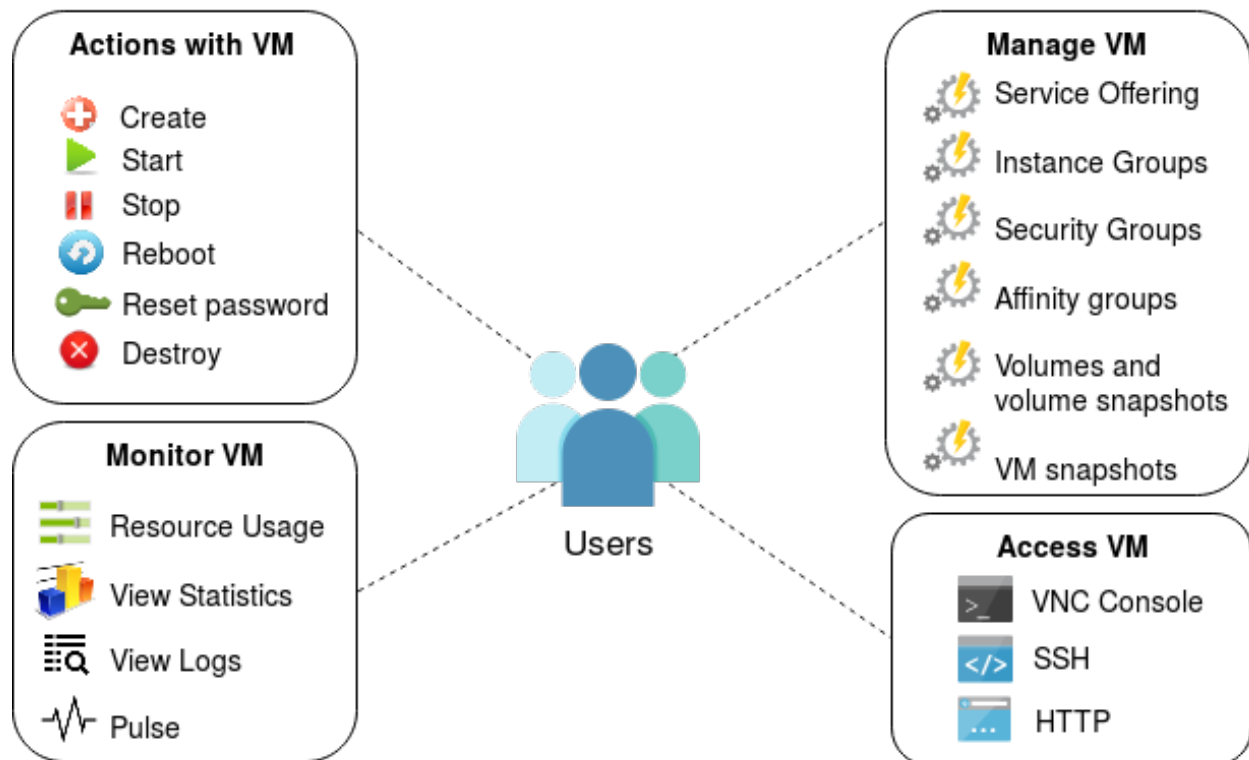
Actions with VM

Create
Start
Stop
Reboot
Reset password
Destroy

Monitor VM

Resource Usage
View Statistics
View Logs
Pulse

Users

Manage VM

Service Offering
Instance Groups
Security Groups
Affinity groups
Volumes and volume snapshots
VM snapshots

Access VM

>_
VNC Console
</>
SSH
...
HTTP